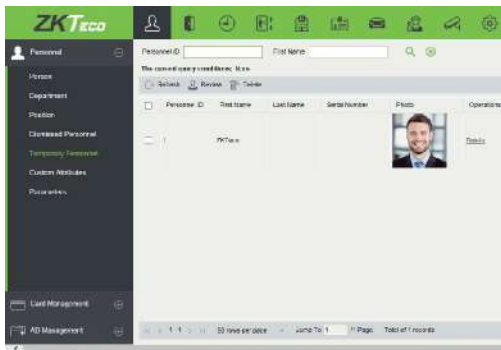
ZKTeco

Personnel

Person

Department

Position

Dismissed Personnel

Temporary Personnel

Custom Attributes

Parameters

Card Management

AD Management

Personnel ID

First Name

The current query conditions: None

Refresh

Review

Delete

| | Personnel ID | First Name | Last Name | Serial Number | Photo | Operations |
|---|---|---|---|---|---|---|
| | 1 | ZKTeco | | | | Delete |

1-1

50 rows per page

Jump To 1

/1 Page

Total of 1 records